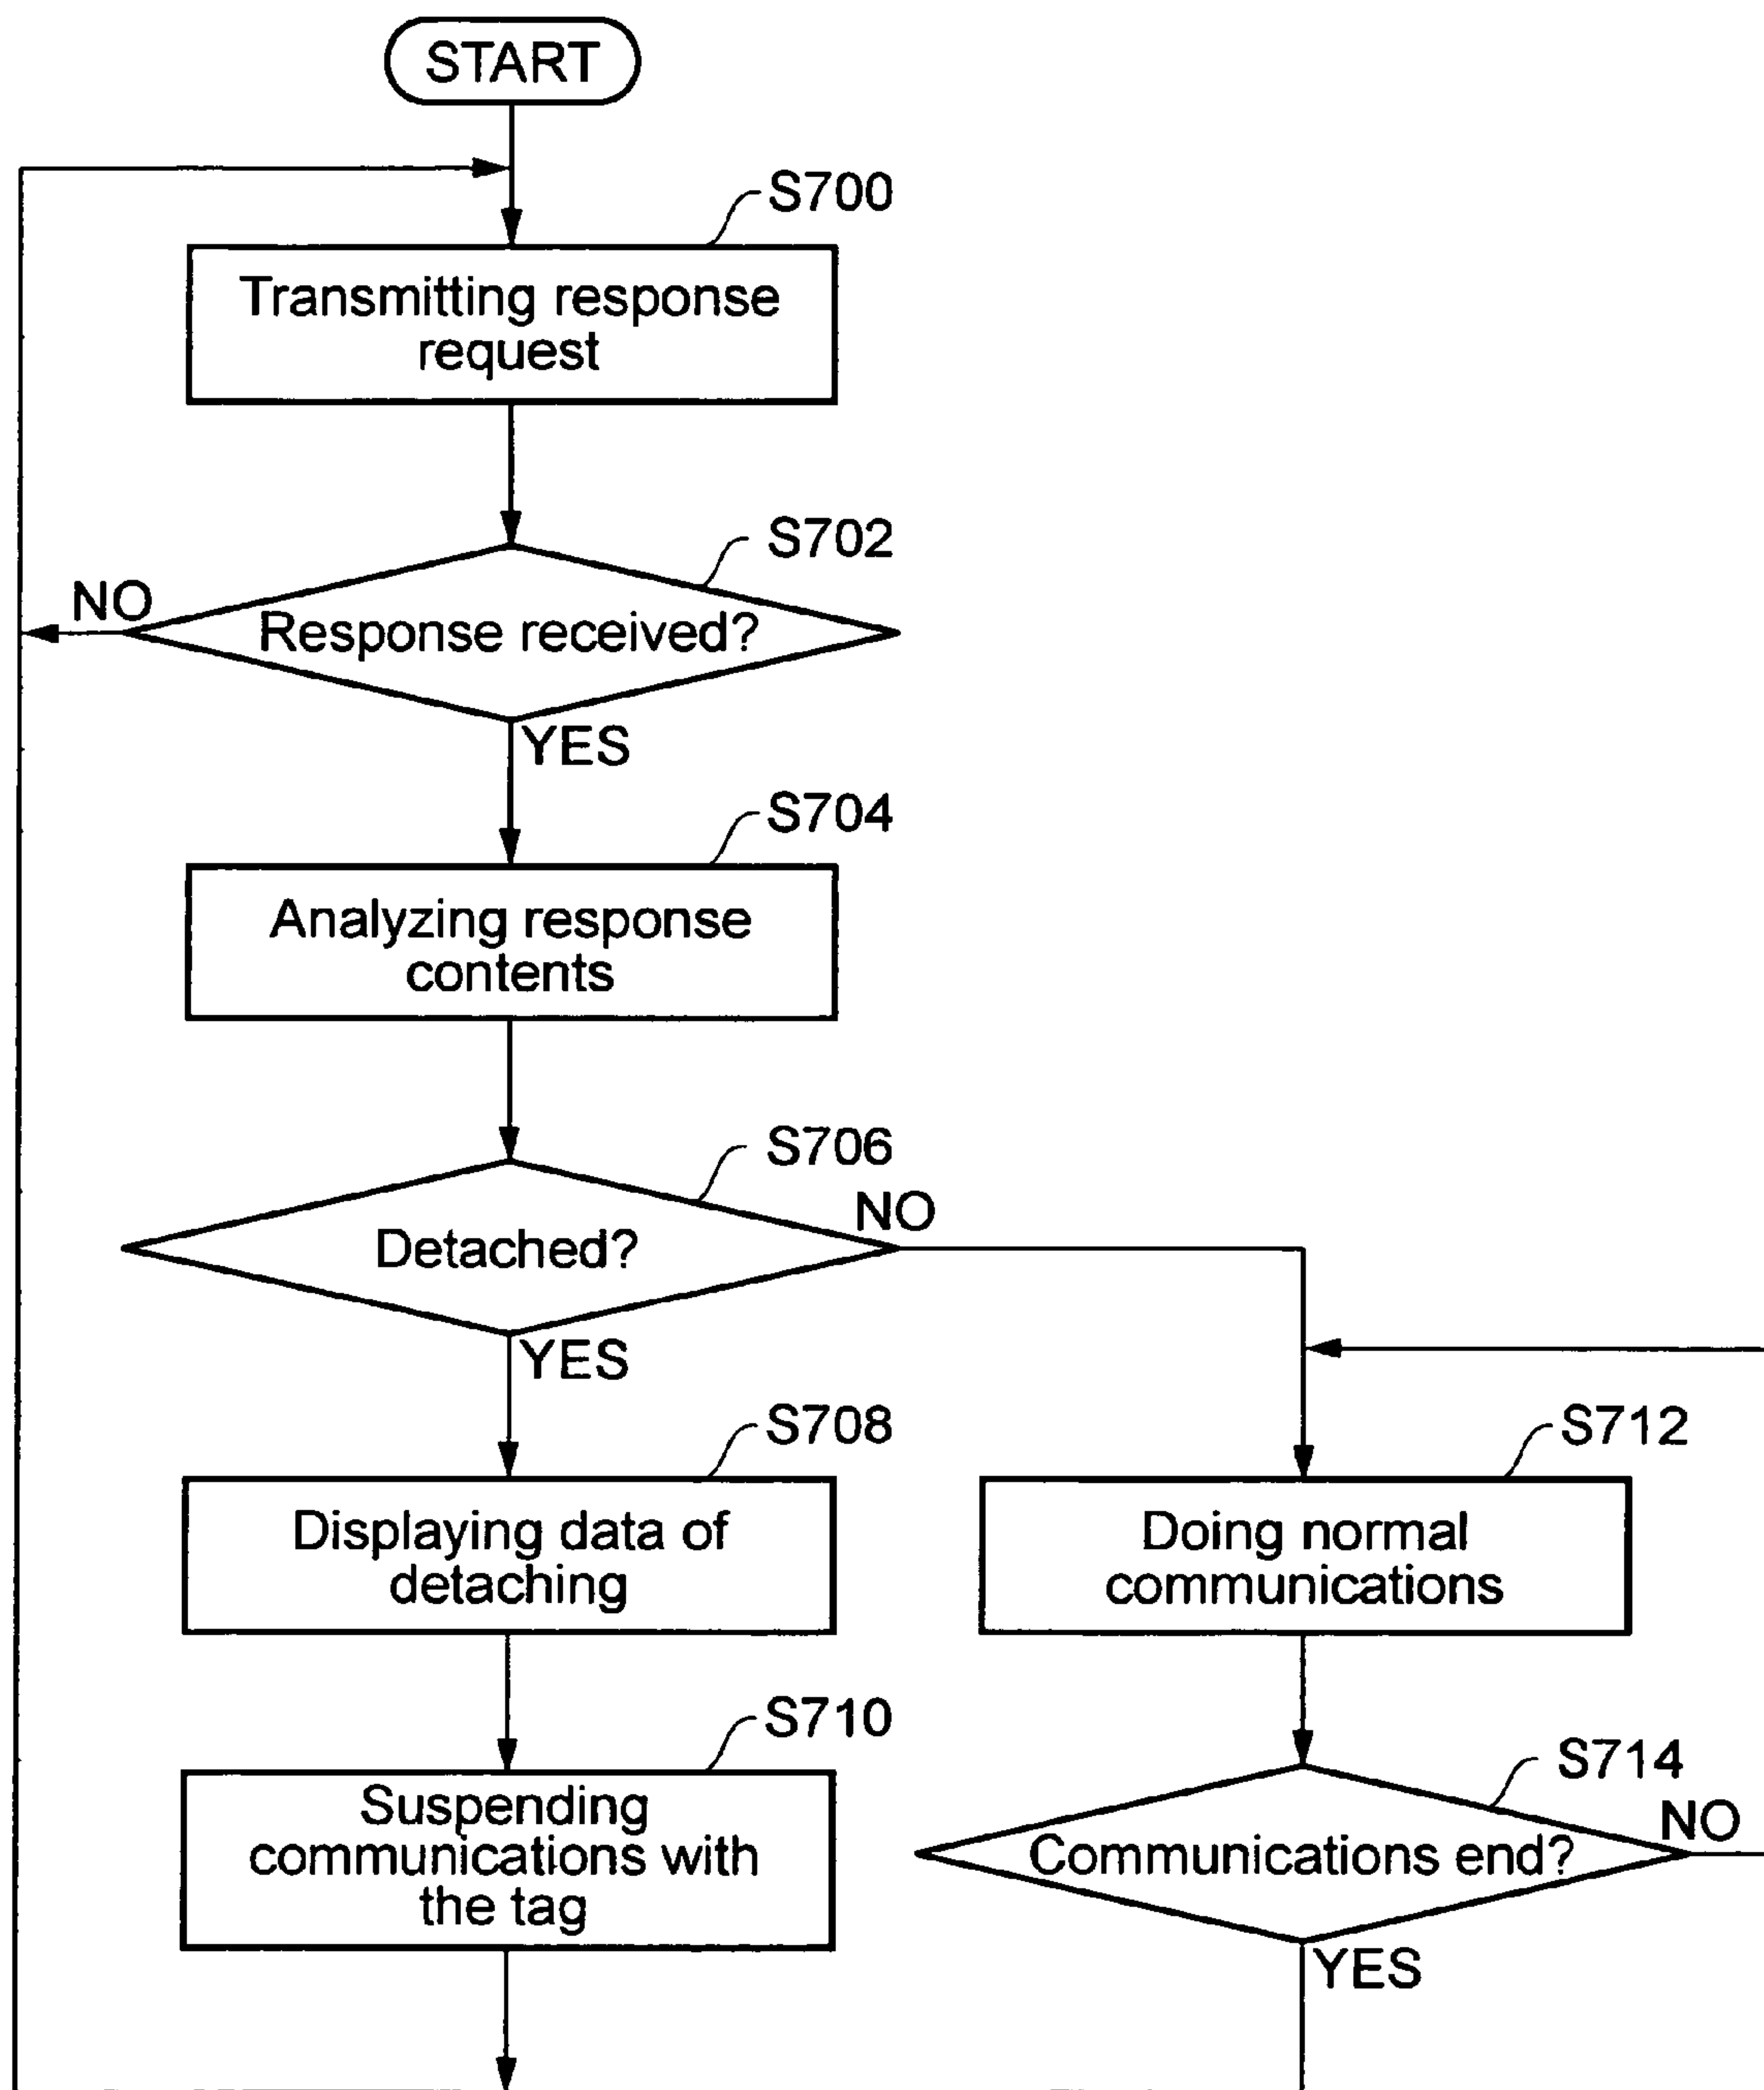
START

S700
Transmitting response request

S702
Response received?
NO
YES

S704
Analyzing response contents

S706
Detached?
NO
YES

S708
Displaying data of detaching

S710
Suspending communications with the tag

S712
Doing normal communications

S714
Communications end?
NO
YES